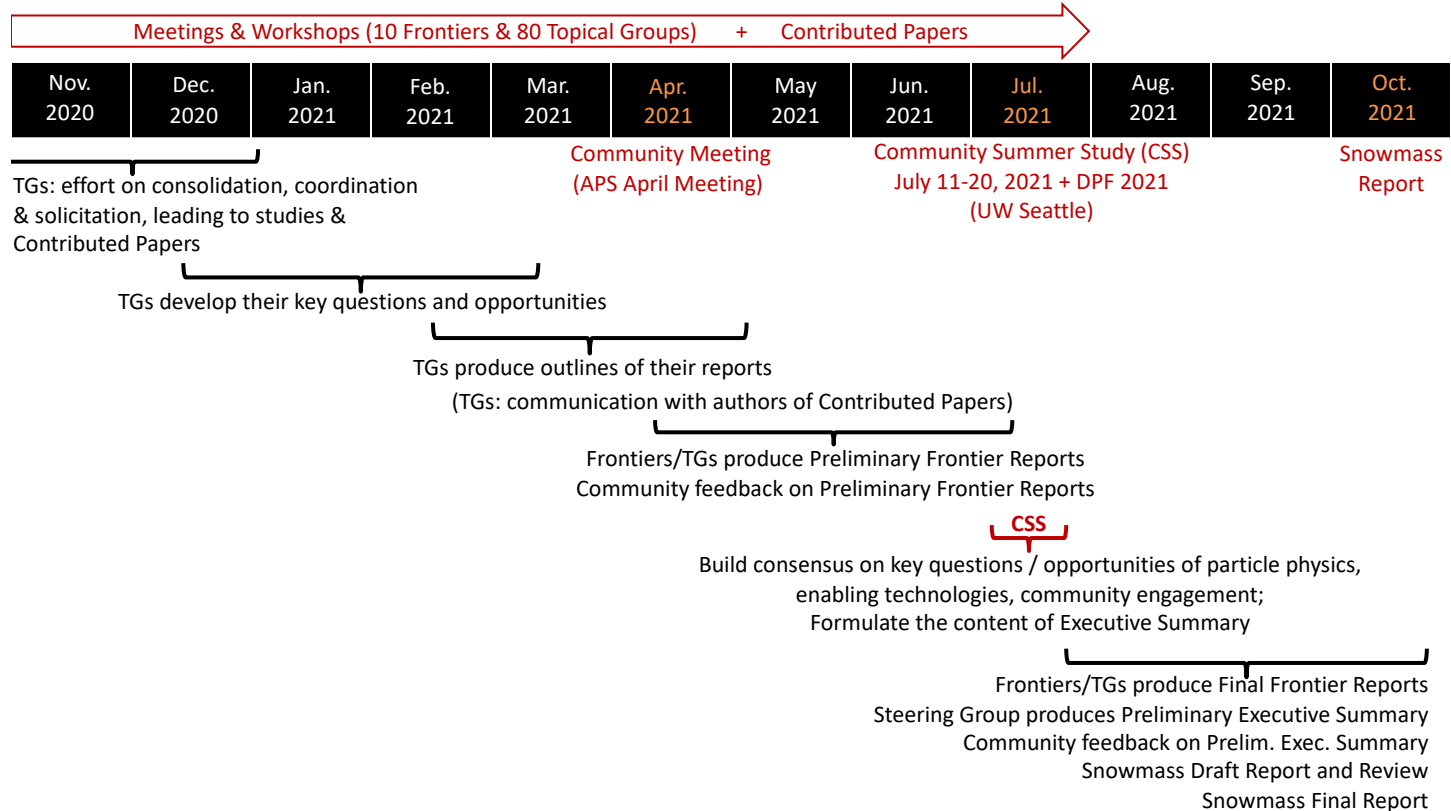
Meetings & Workshops (10 Frontiers & 80 Topical Groups) + Contributed Papers

| Nov. 2020 | Dec. 2020 | Jan. 2021 | Feb. 2021 | Mar. 2021 | Apr. 2021 | May 2021 | Jun. 2021 | Jul. 2021 | Aug. 2021 | Sep. 2021 | Oct. 2021 |
|---|---|---|---|---|---|---|---|---|---|---|---|

Community Meeting (APS April Meeting)

Community Summer Study (CSS) July 11-20, 2021 + DPF 2021 (UW Seattle)

Snowmass Report

TGs: effort on consolidation, coordination & solicitation, leading to studies & Contributed Papers

TGs develop their key questions and opportunities

TGs produce outlines of their reports

(TGs: communication with authors of Contributed Papers)

Frontiers/TGs produce Preliminary Frontier Reports
Community feedback on Preliminary Frontier Reports

CSS

Build consensus on key questions / opportunities of particle physics, enabling technologies, community engagement;
Formulate the content of Executive Summary

Frontiers/TGs produce Final Frontier Reports
Steering Group produces Preliminary Executive Summary
Community feedback on Prelim. Exec. Summary
Snowmass Draft Report and Review
Snowmass Final Report